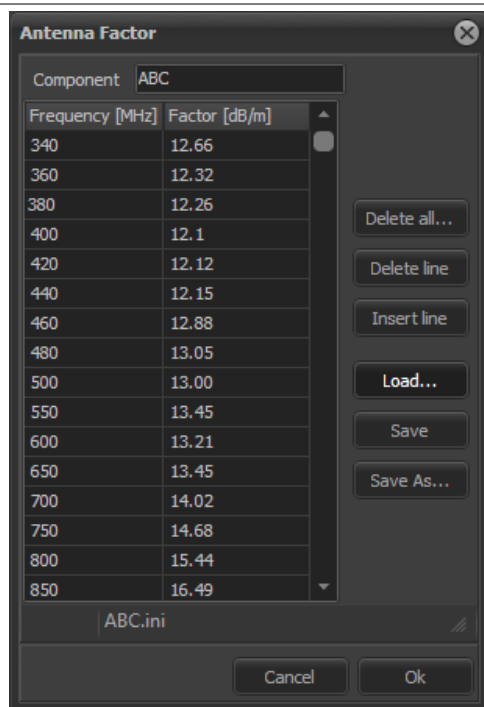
Antenna Factor

Component ABC

| Frequency [MHz] | Factor [dB/m] |
|---|---|
| 340 | 12.66 |
| 360 | 12.32 |
| 380 | 12.26 |
| 400 | 12.1 |
| 420 | 12.12 |
| 440 | 12.15 |
| 460 | 12.88 |
| 480 | 13.05 |
| 500 | 13.00 |
| 550 | 13.45 |
| 600 | 13.21 |
| 650 | 13.45 |
| 700 | 14.02 |
| 750 | 14.68 |
| 800 | 15.44 |
| 850 | 16.49 |

Delete all...
Delete line
Insert line
Load...
Save
Save As...

ABC.ini

Cancel
Ok